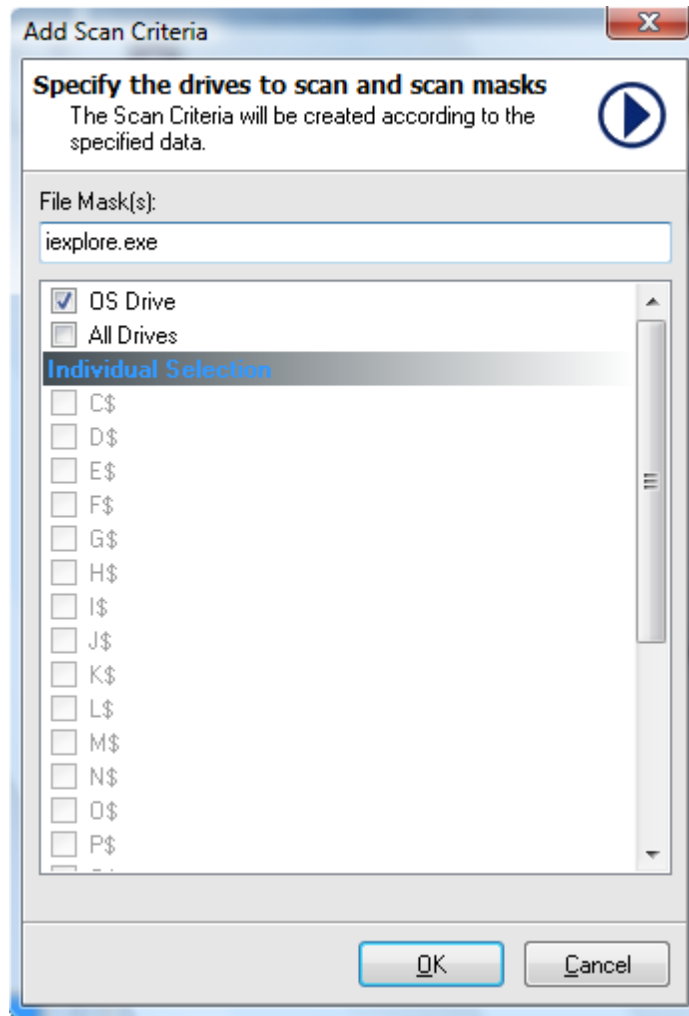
Add Scan Criteria

Specify the drives to scan and scan masks
The Scan Criteria will be created according to the specified data.

File Mask(s):
iexplore.exe

OS Drive
All Drives
Individual Selection
C$
D$
E$
F$
G$
H$
I$
J$
K$
L$
M$
N$
O$
P$

OK
Cancel